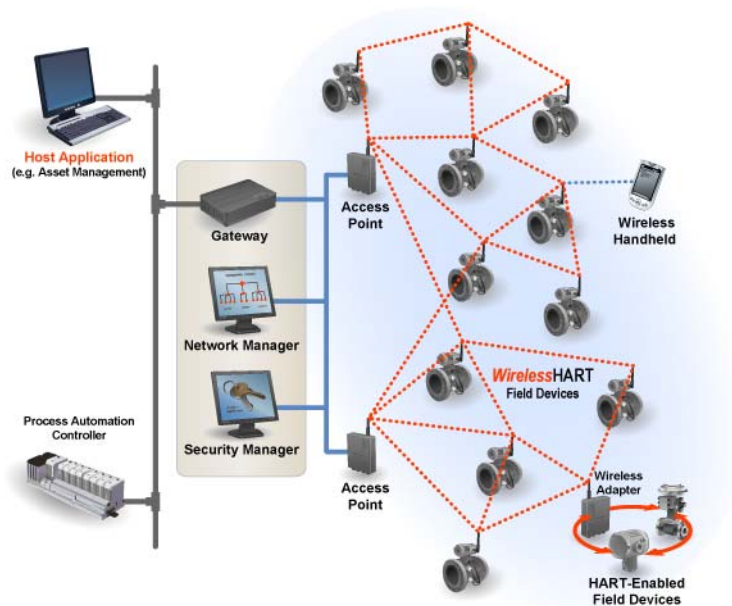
Host Application
(e.g. Asset Management)

Gateway

Network Manager

Security Manager

Process Automation Controller

Access Point

Access Point

Wireless Handheld

WirelessHART
Field Devices

Wireless Adapter

HART-Enabled Field Devices